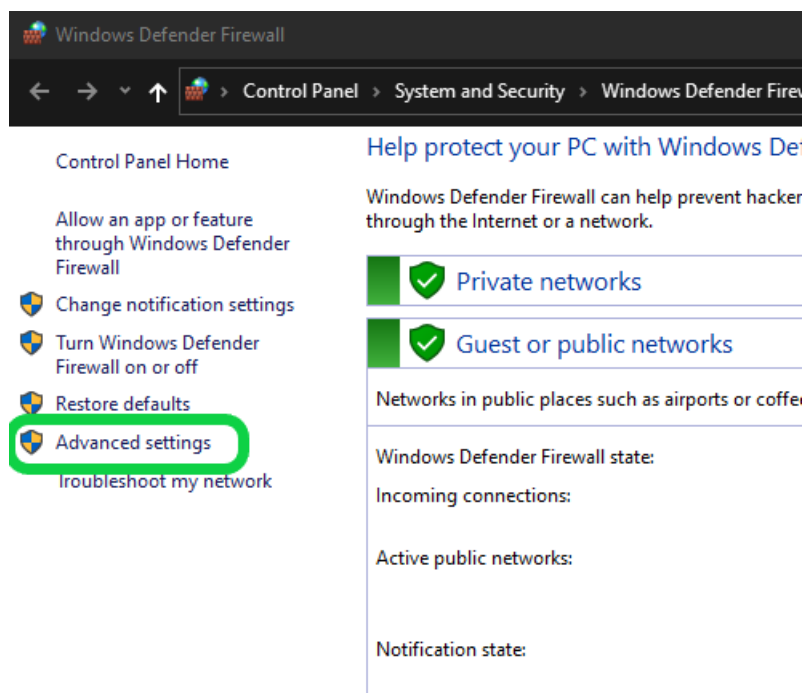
Windows Defender Firewall

Control Panel > System and Security > Windows Defender Firev

Control Panel Home

Allow an app or feature through Windows Defender Firewall

Change notification settings

Turn Windows Defender Firewall on or off

Restore defaults

Advanced settings

Troubleshoot my network

Help protect your PC with Windows Def

Windows Defender Firewall can help prevent hacker through the Internet or a network.

Private networks

Guest or public networks

Networks in public places such as airports or coffe

Windows Defender Firewall state:

Incoming connections:

Active public networks:

Notification state: